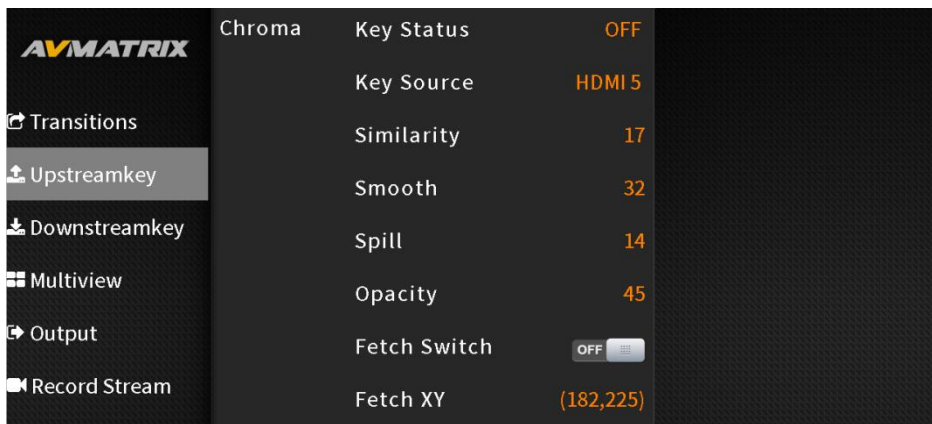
AVMATRIX

Transitions

Upstreamkey

Downstreamkey

Multiview

Output

Record Stream

Chroma

| Key Status | OFF |
|---|---|
| Key Source | HDMI 5 |
| Similarity | 17 |
| Smooth | 32 |
| Spill | 14 |
| Opacity | 45 |
| Fetch Switch | OFF |
| Fetch XY | (182,225) |